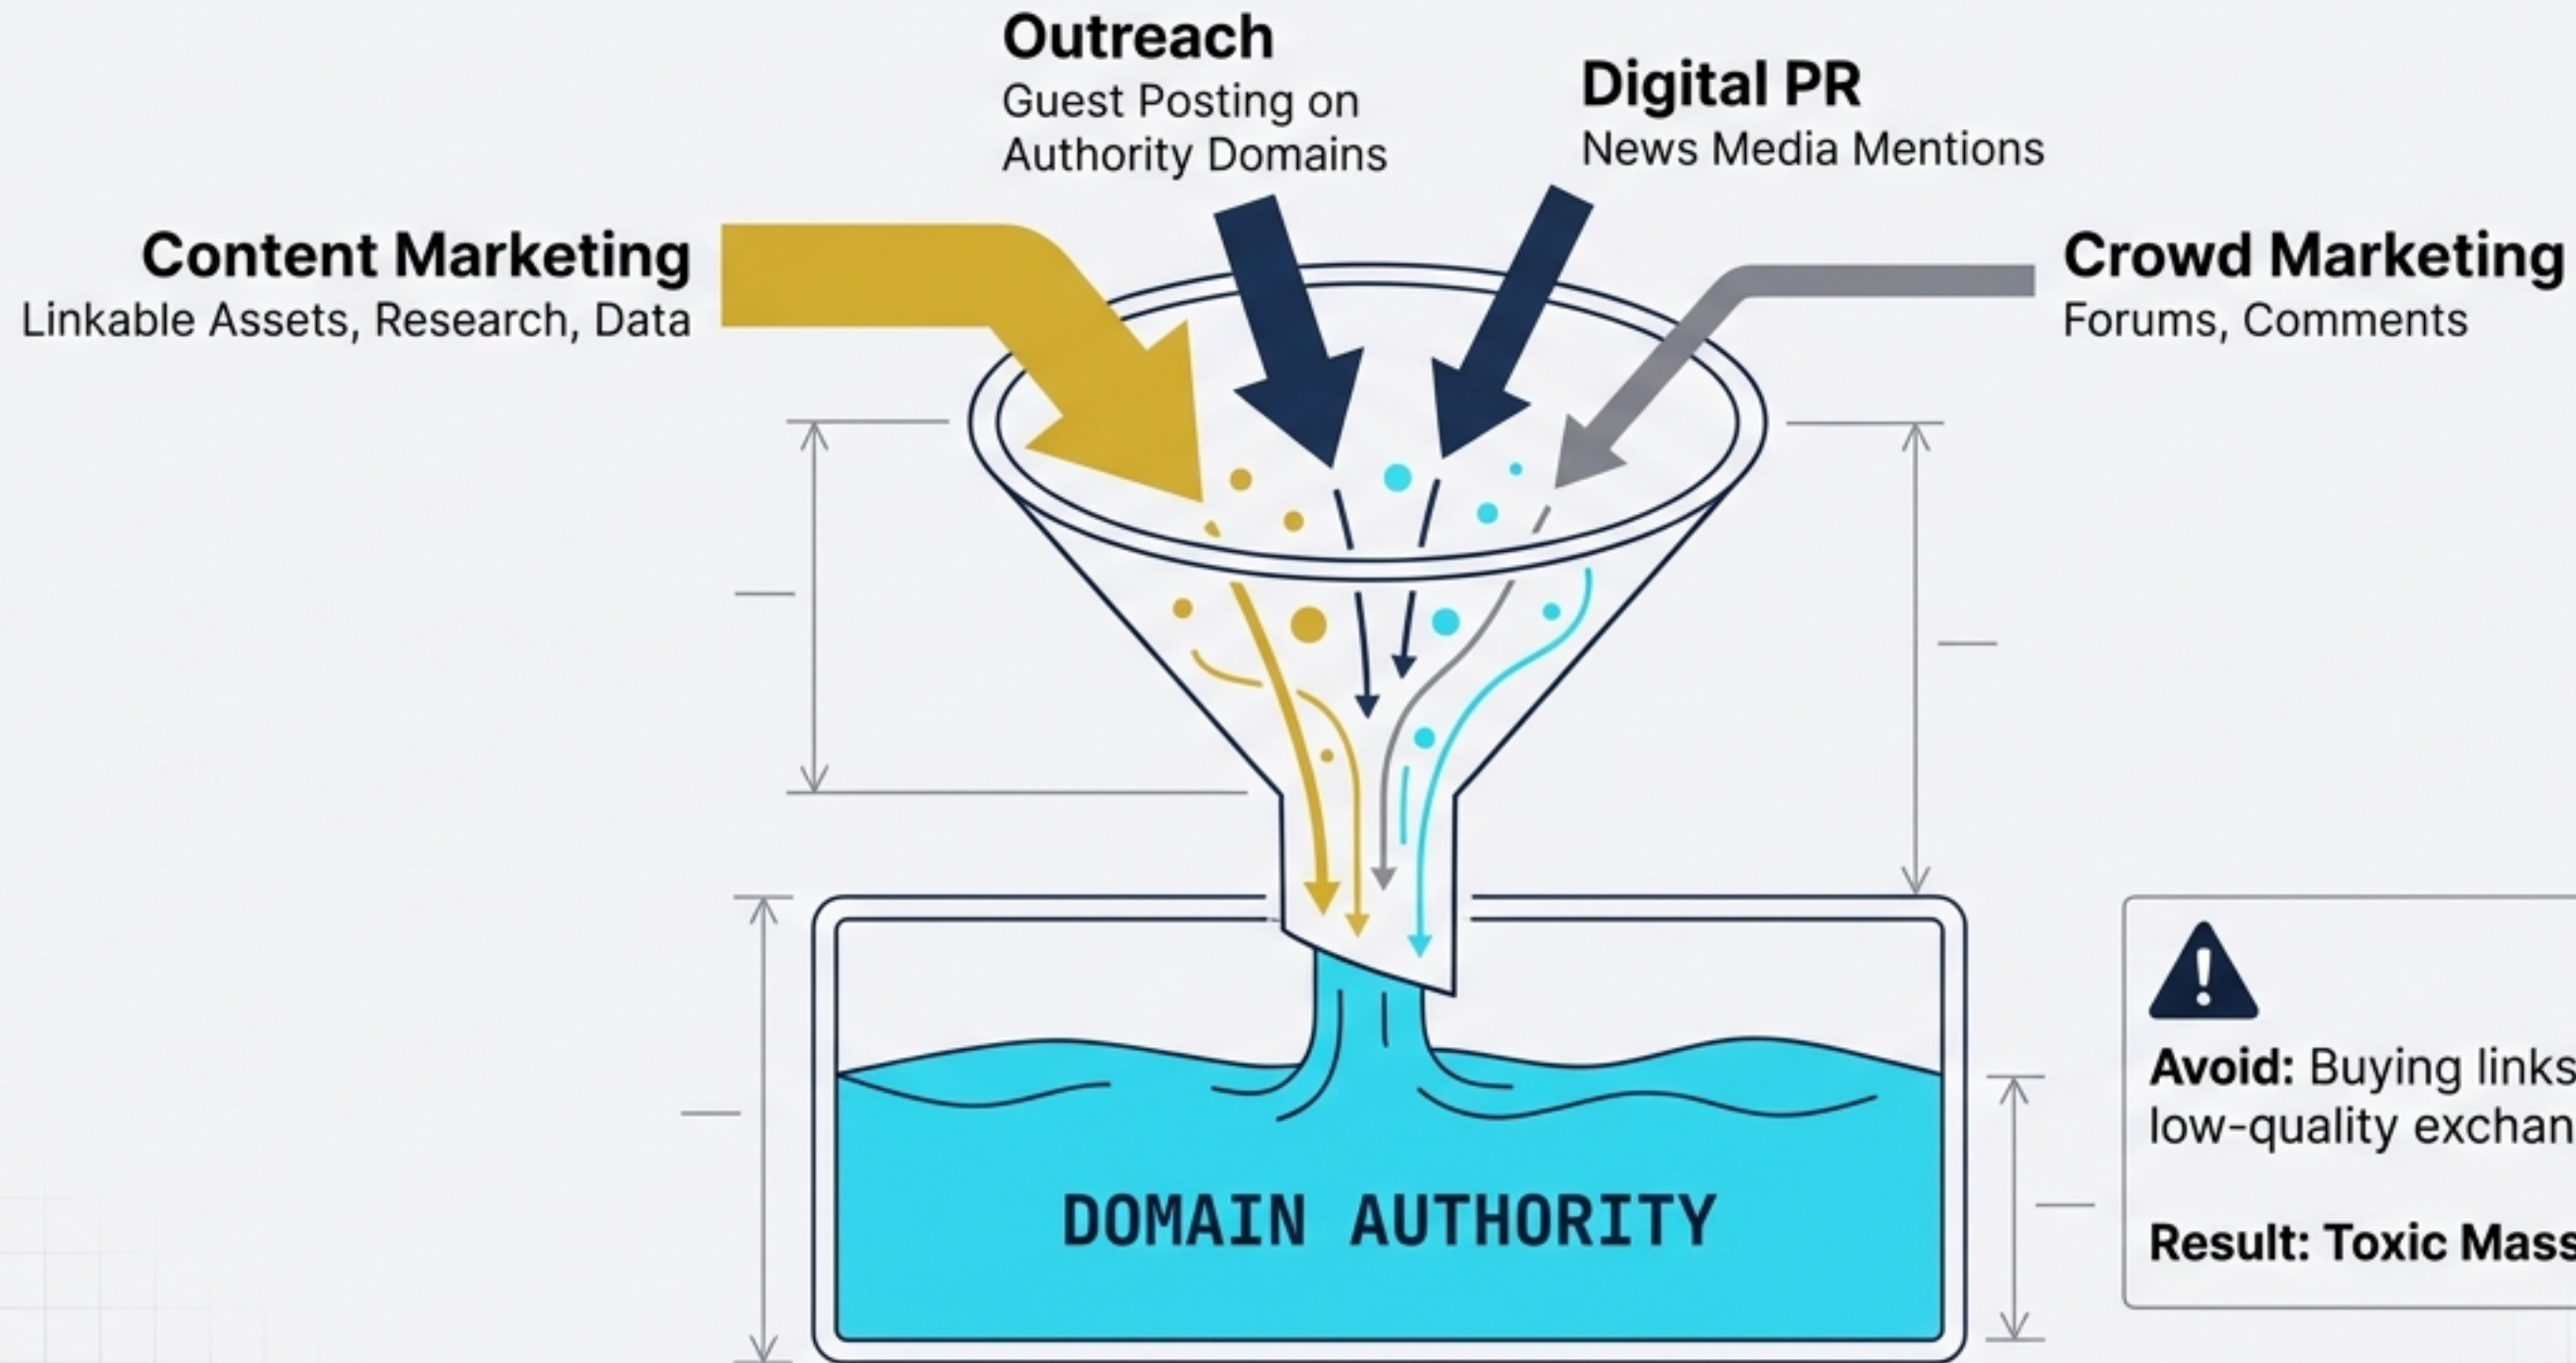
Outreach
Guest Posting on Authority Domains

Digital PR
News Media Mentions

Content Marketing
Linkable Assets, Research, Data

Crowd Marketing
Forums, Comments

DOMAIN AUTHORITY

Avoid: Buying links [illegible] low-quality exchan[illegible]

Result: Toxic Mass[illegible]